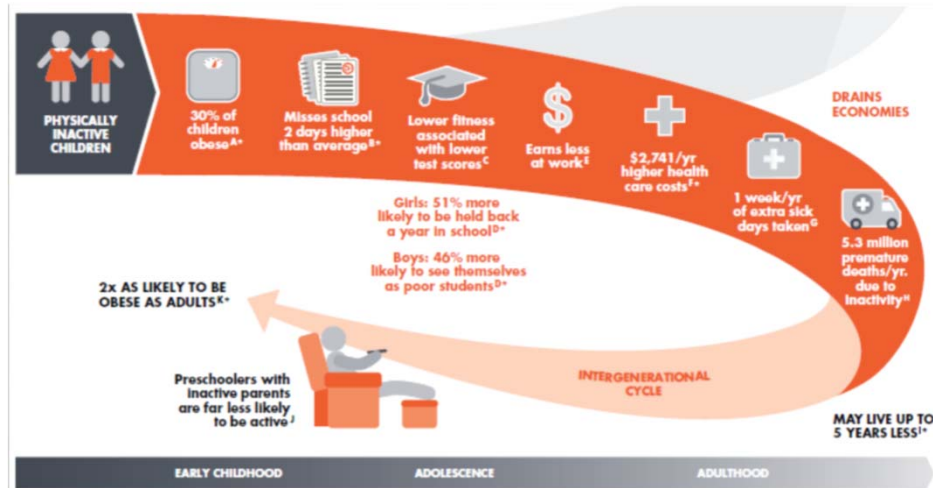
PHYSICALLY INACTIVE CHILDREN

30% of children obese$^{A*}$

Misses school 2 days higher than average$^{B*}$

Lower fitness associated with lower test scores$^{C}$

Earns less at work$^{E}$

$2,741/yr higher health care costs$^{F*}$

1 week/yr of extra sick days taken$^{G}$

5.3 million premature deaths/yr. due to inactivity$^{H}$

DRAINS ECONOMIES

Girls: 51% more likely to be held back a year in school$^{D*}$

Boys: 46% more likely to see themselves as poor students$^{D*}$

2x AS LIKELY TO BE OBESE AS ADULTS$^{K*}$

Preschoolers with inactive parents are far less likely to be active$^{J}$

INTERGENERATIONAL CYCLE

MAY LIVE UP TO 5 YEARS LESS$^{I*}$

EARLY CHILDHOOD

ADOLESCENCE

ADULTHOOD